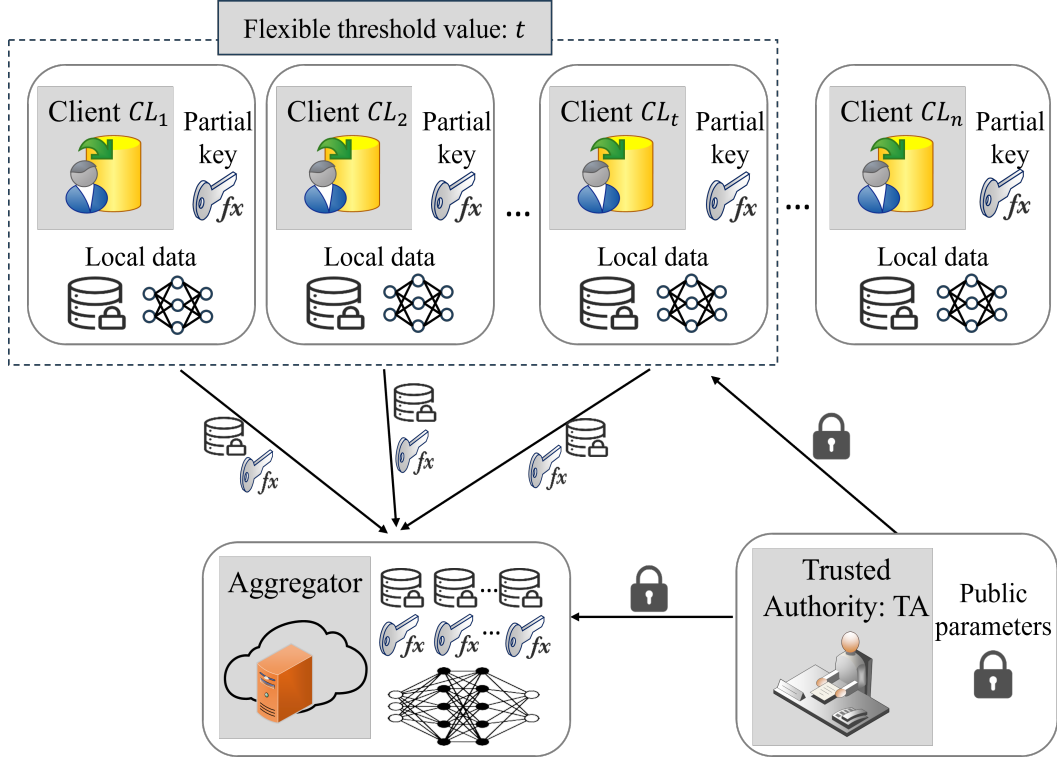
Flexible threshold value: $t$

Client $CL_1$ Partial key $fx$ Local data

Client $CL_2$ Partial key $fx$ Local data

...

Client $CL_t$ Partial key $fx$ Local data

...

Client $CL_n$ Partial key $fx$ Local data

$fx$

$fx$

$fx$

Aggregator $fx$ $fx$ ... $fx$

Trusted Authority: TA

Public parameters